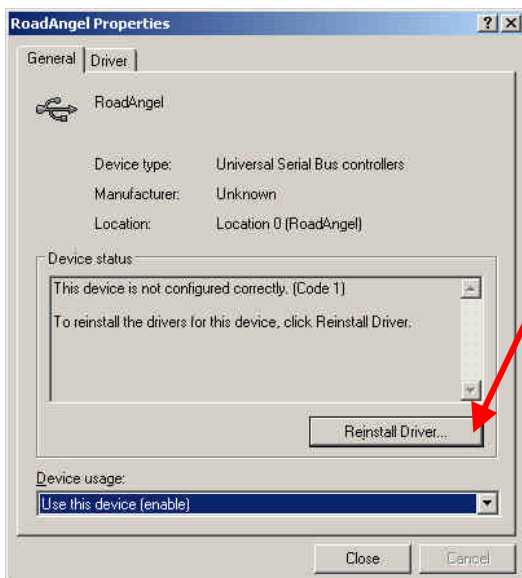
RoadAngel Properties

?

X

General

Driver

RoadAngel

Device type: Universal Serial Bus controllers

Manufacturer: Unknown

Location: Location 0 (RoadAngel)

Device status

This device is not configured correctly. (Code 1)

To reinstall the drivers for this device, click Reinstall Driver.

Reinstall Driver...

Device usage:

Use this device (enable)

Close

Cancel